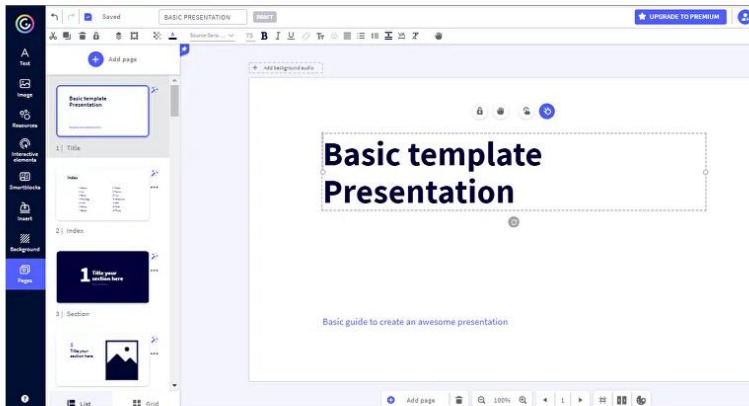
Saved
BASIC PRESENTATION
DRAFT
UPGRADE TO PREMIUM
Source Sans
B I U
Text
Image
Resources
Interactive elements
Smartblocks
Insert
Background
Pages
Add page
Basic template Presentation
1 | Title
Index
2 | Index
1 Title your section here
3 | Section
2 Title your section here
List
Grid
+ Add background audio
Basic template Presentation
Basic guide to create an awesome presentation
Add page
100%
1